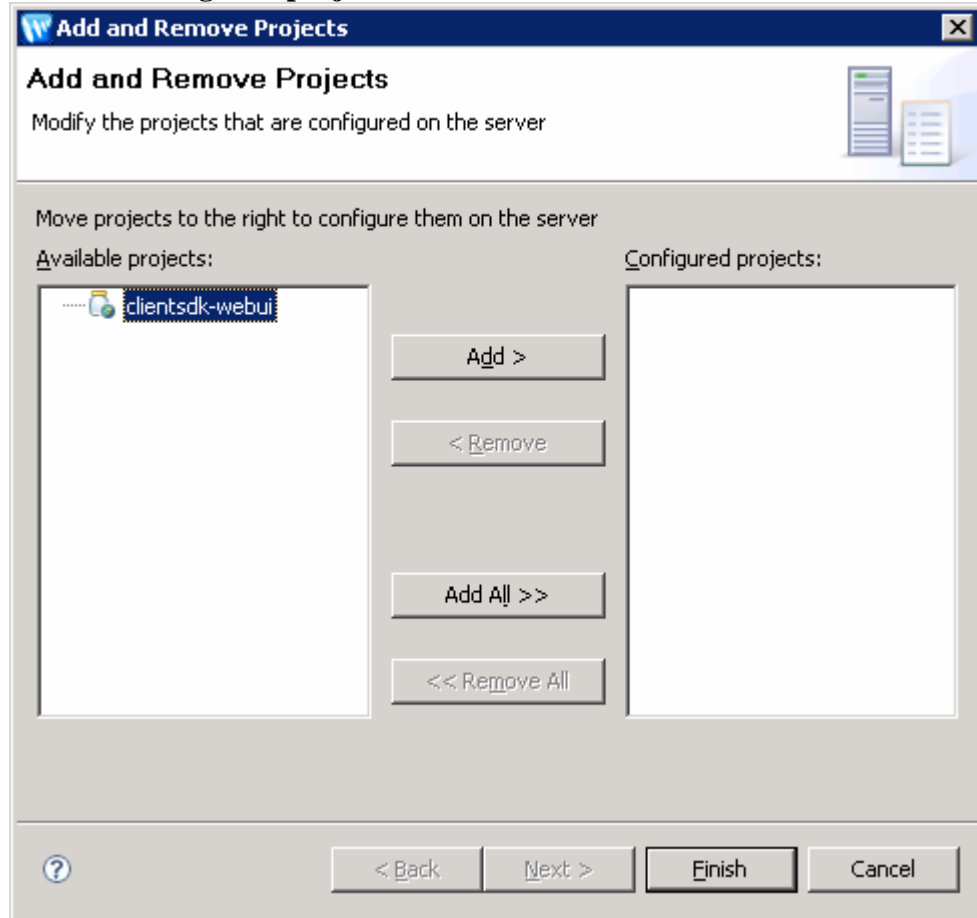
Add and Remove Projects

Add and Remove Projects

Modify the projects that are configured on the server

Move projects to the right to configure them on the server

Available projects:

clientsdk-webui

Configured projects:

Add >

< Remove

Add All >>

<< Remove All

?

< Back

Next >

Finish

Cancel